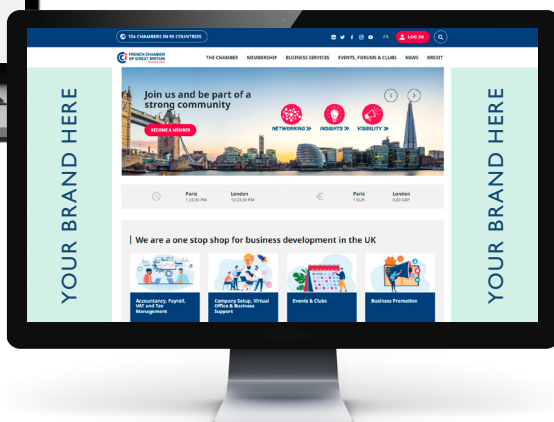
YOUR BRAND HERE

124 CHAMBERS IN 95 COUNTRIES

FR LOG IN

FRENCH CHAMBER OF GREAT BRITAIN

THE CHAMBER MEMBERSHIP BUSINESS SERVICES EVENTS, FORUMS & CLUBS NEWS BREXIT

Join us and be part of a strong community

BECOME A MEMBER

NETWORKING » INSIGHTS » VISIBILITY »

Paris 7:23:30 PM London 10:23:30 PM

Paris 1 EUR London 0.85 GBP

We are a one stop shop for business development in the UK

Accountancy, Payroll, VAT and Tax Management

Company Setup, Virtual Office & Business Support

Events & Clubs

Business Promotion

YOUR BRAND HERE